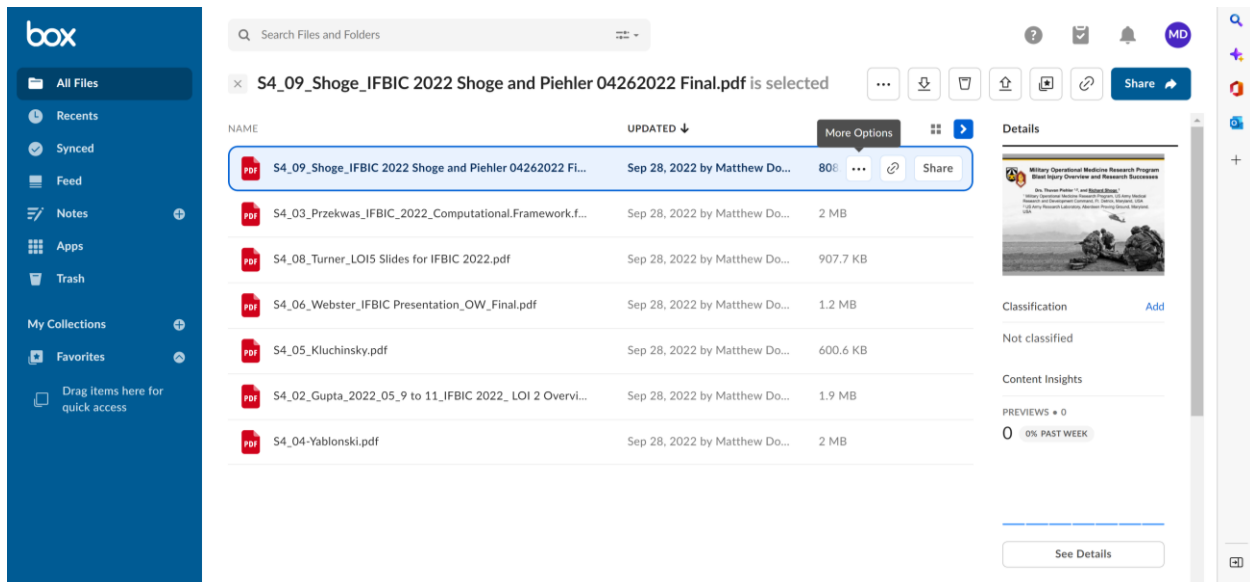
box

All Files
Recents
Synced
Feed
Notes
Apps
Trash

My Collections
Favorites
Drag items here for quick access

Search Files and Folders

MD

S4_09_Shoge_IFBIC 2022 Shoge and Piehler 04262022 Final.pdf is selected

Share

| NAME | UPDATED ↓ | | |
|---|---|---|---|
| S4_09_Shoge_IFBIC 2022 Shoge and Piehler 04262022 Fi... | Sep 28, 2022 by Matthew Do... | 808 | Share |
| S4_03_Przekwas_IFBIC_2022_Computational.Framework.f... | Sep 28, 2022 by Matthew Do... | 2 MB | |
| S4_08_Turner_LOI5 Slides for IFBIC 2022.pdf | Sep 28, 2022 by Matthew Do... | 907.7 KB | |
| S4_06_Webster_IFBIC Presentation_OW_Final.pdf | Sep 28, 2022 by Matthew Do... | 1.2 MB | |
| S4_05_Kluchinsky.pdf | Sep 28, 2022 by Matthew Do... | 600.6 KB | |
| S4_02_Gupta_2022_05_9 to 11_IFBIC 2022_ LOI 2 Overvi... | Sep 28, 2022 by Matthew Do... | 1.9 MB | |
| S4_04-Yablonski.pdf | Sep 28, 2022 by Matthew Do... | 2 MB | |

More Options

Details

Military Operational Medicine Research Program
Blast Injury Overview and Research Successes

Classification
Add
Not classified

Content Insights
PREVIEWS • 0
0 0% PAST WEEK

See Details